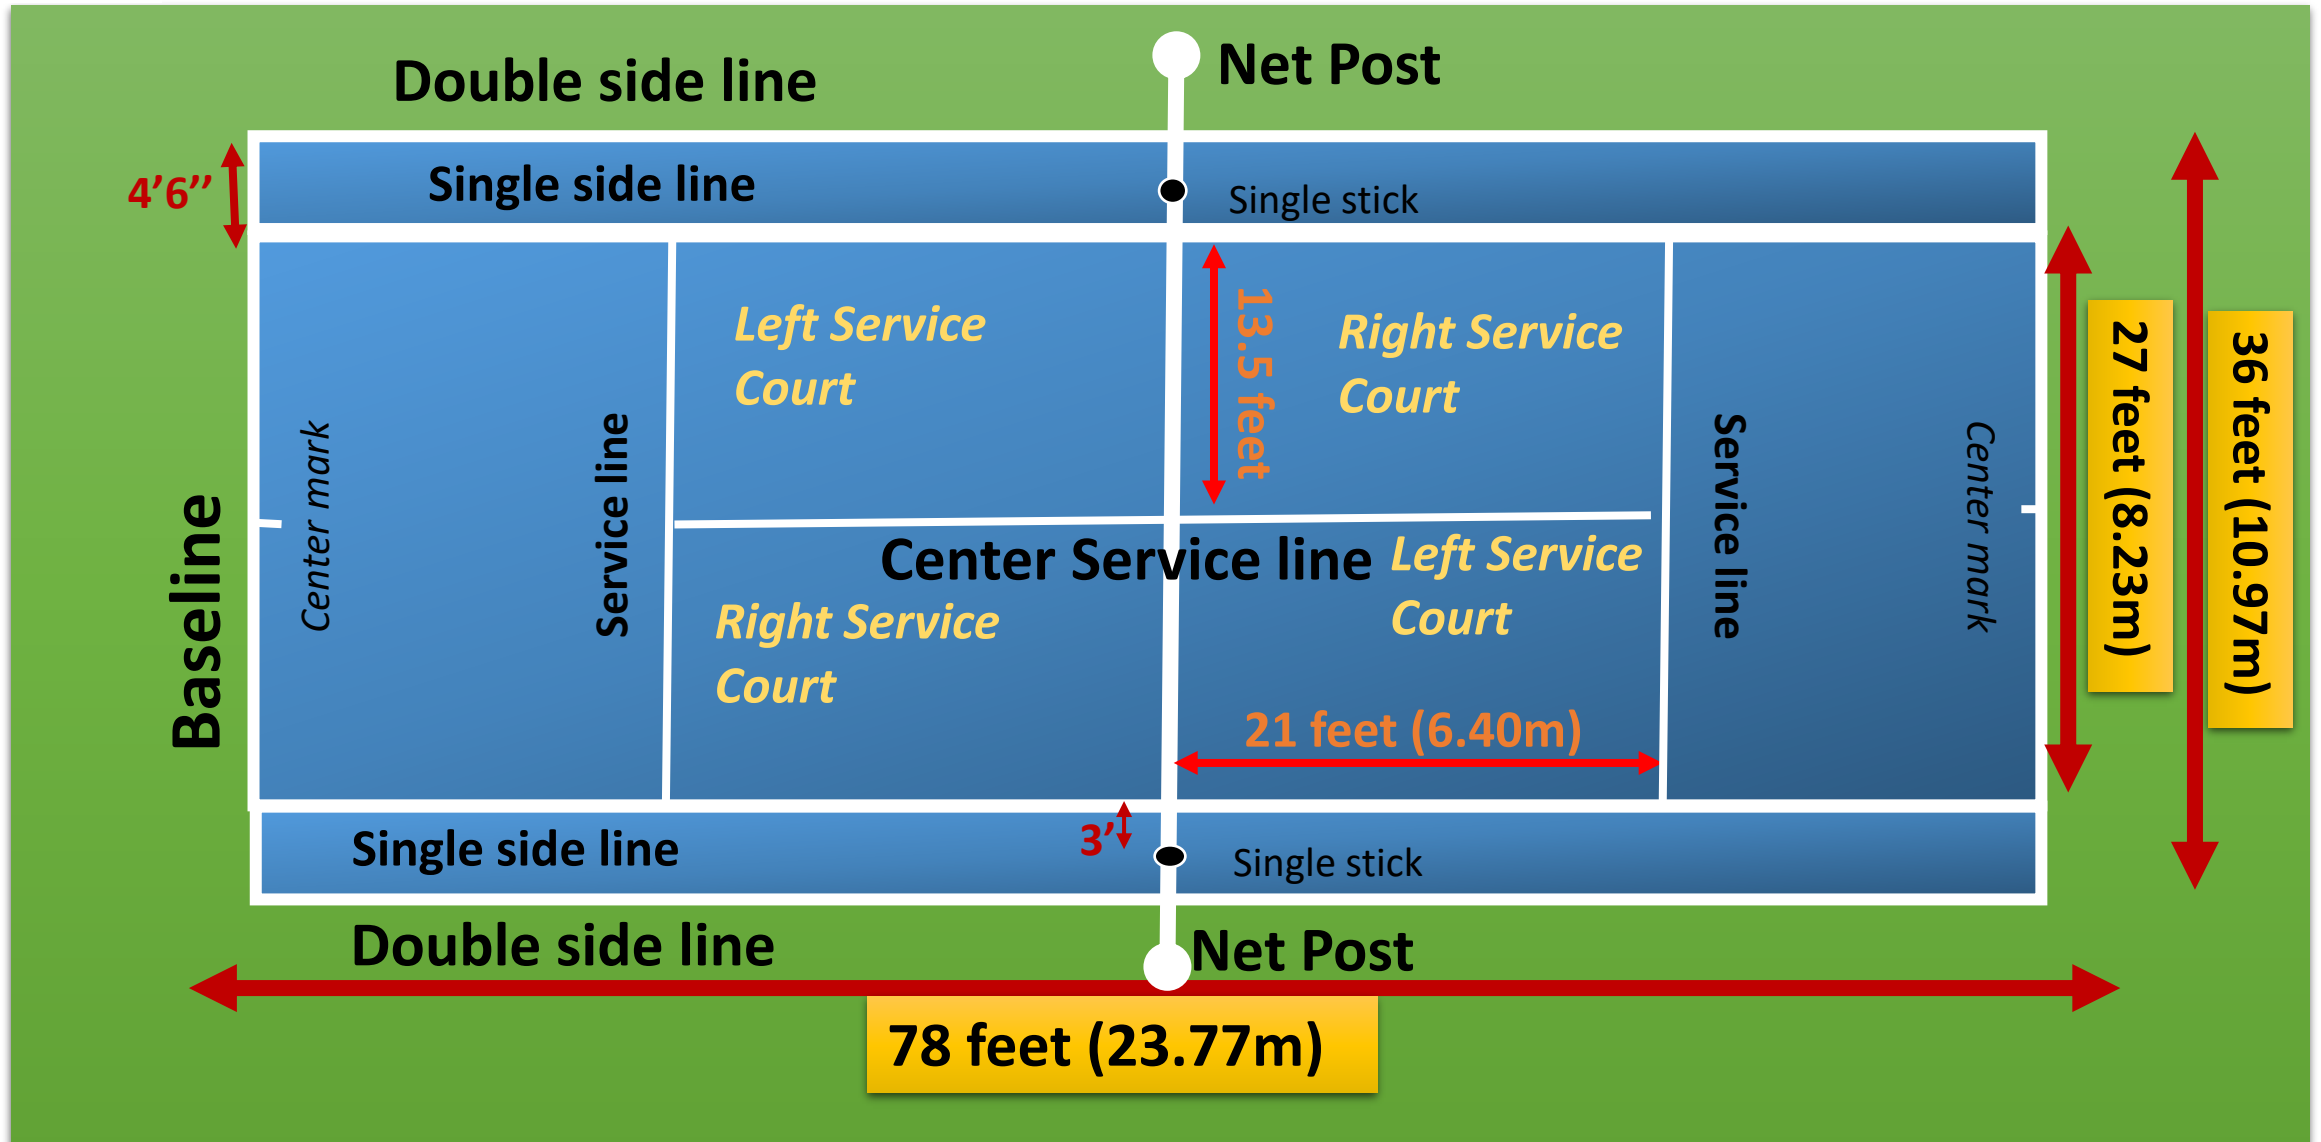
Double side line

Net Post

4’6’’

Single side line

Single stick

Left Service Court

13.5 feet

Right Service Court

Baseline

Center mark

Service line

Center Service line

Left Service Court

Service line

Center mark

27 feet (8.23m)

36 feet (10.97m)

Right Service Court

21 feet (6.40m)

3’

Single side line

Single stick

Double side line

Net Post

78 feet (23.77m)